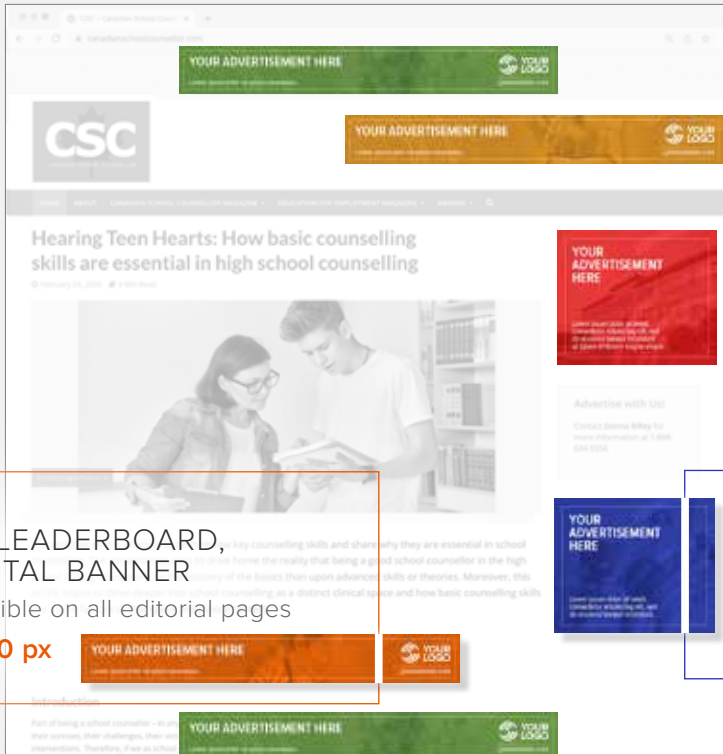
CSC – Canadian School Coun...

canadianschoolcounsellor.com

YOUR ADVERTISEMENT HERE

YOUR LOGO

CSC

YOUR ADVERTISEMENT HERE

YOUR LOGO

Hearing Teen Hearts: How basic counselling skills are essential in high school counselling

YOUR ADVERTISEMENT HERE

Advertise with Us!

LEADERBOARD,
TAL BANNER
ible on all editorial pages

YOUR ADVERTISEMENT HERE

0 px

YOUR ADVERTISEMENT HERE

YOUR LOGO

Introduction

YOUR ADVERTISEMENT HERE

YOUR LOGO